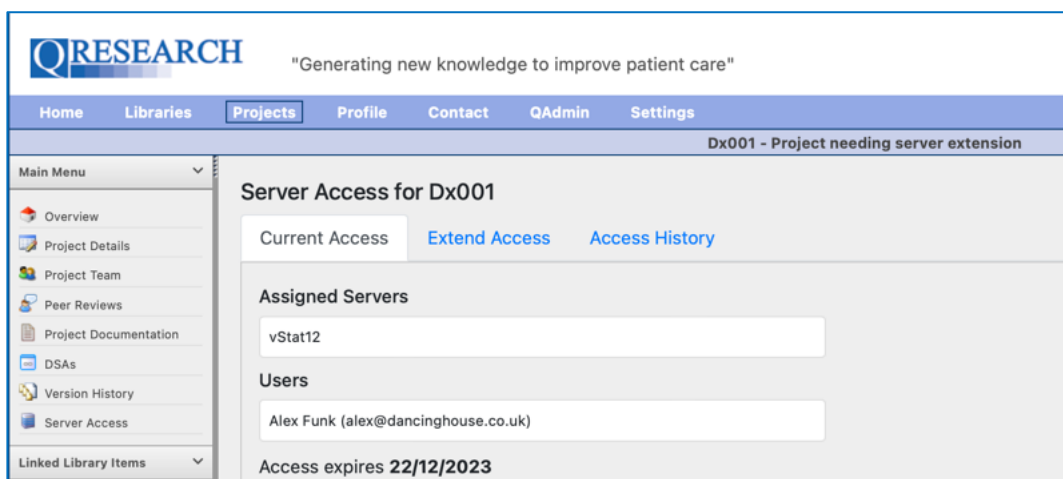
QRESEARCH "Generating new knowledge to improve patient care"

Home Libraries Projects Profile Contact QAdmin Settings

Dx001 - Project needing server extension

Main Menu

Overview
Project Details
Project Team
Peer Reviews
Project Documentation
DSAs
Version History
Server Access

Linked Library Items

Server Access for Dx001

Current Access Extend Access Access History

Assigned Servers

vStat12

Users

Alex Funk (alex@dancinghouse.co.uk)

Access expires 22/12/2023